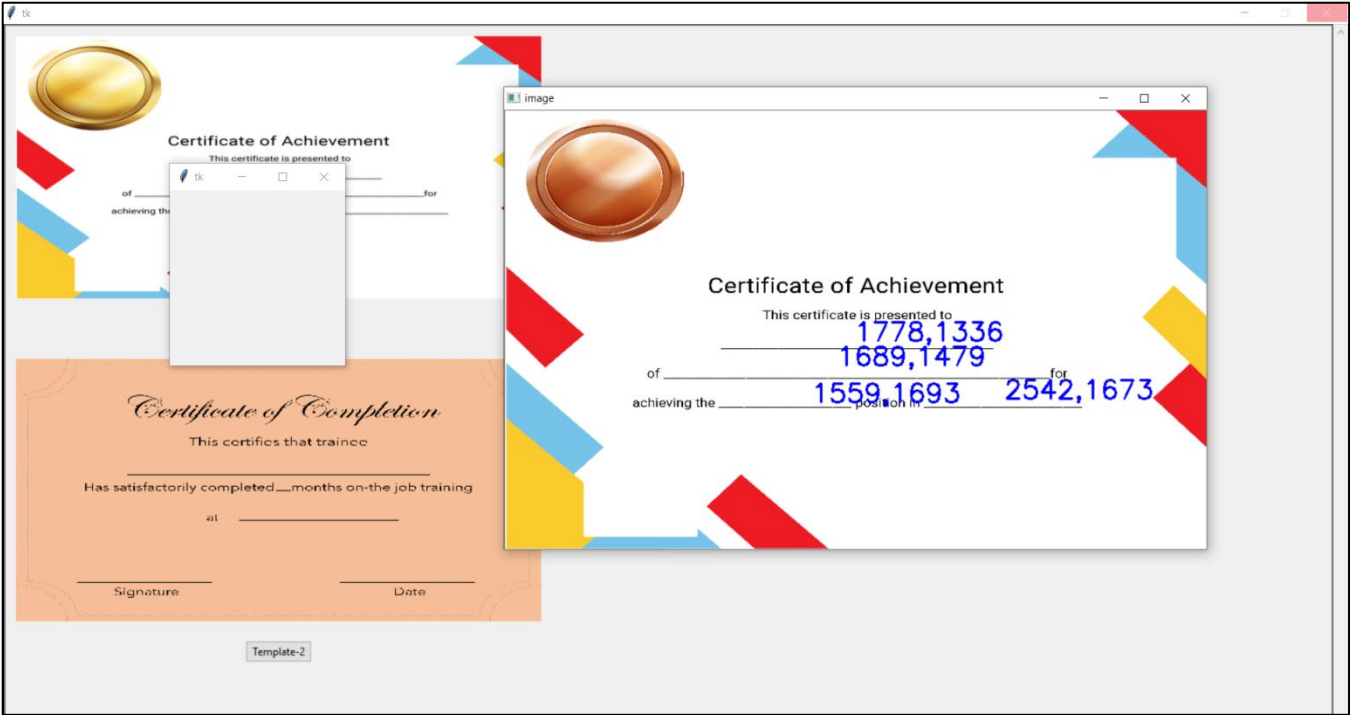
tk

Certificate of Achievement
This certificate is presented to
of ______ for
achieving the

tk

Certificate of Completion
This certifies that trainee
Has satisfactorily completed __ months on-the job training
at
Signature
Date

Template-2

image

Certificate of Achievement
This certificate is presented to
1778,1336
1689,1479
of ______ for
achieving the ______ 1559,1693 position in ______ 2542,1673